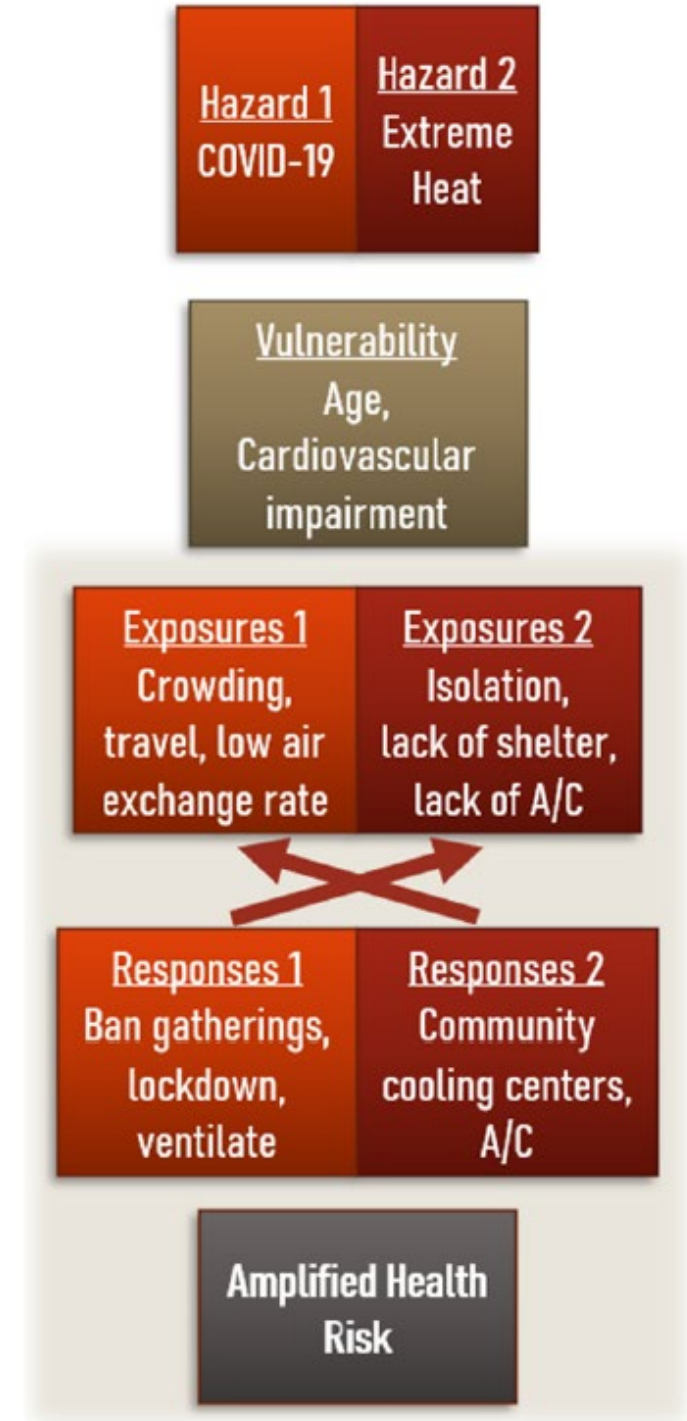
Hazard 1
COVID-19

Hazard 2
Extreme Heat

Vulnerability
Age, Cardiovascular impairment

Exposures 1
Crowding, travel, low air exchange rate

Exposures 2
Isolation, lack of shelter, lack of A/C

Responses 1
Ban gatherings, lockdown, ventilate

Responses 2
Community cooling centers, A/C

Amplified Health Risk